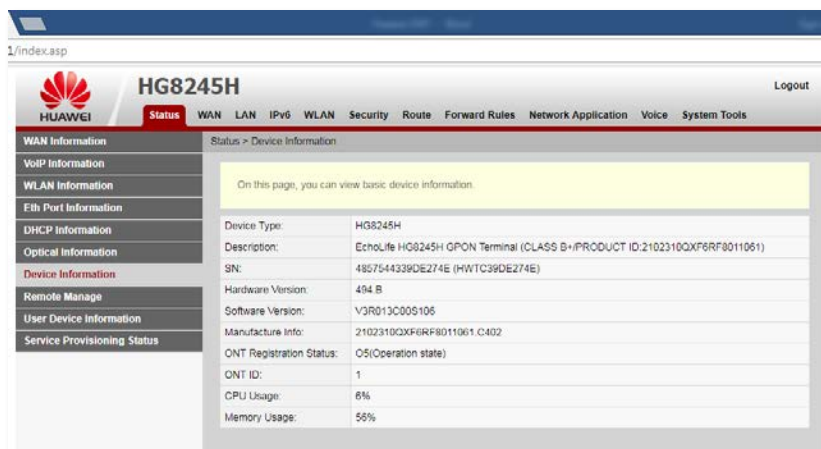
1/index.asp

HUAWEI

HG8245H

Logout

Status WAN LAN IPv6 WLAN Security Route Forward Rules Network Application Voice System Tools

WAN Information
VoIP Information
WLAN Information
Eth Port Information
DHCP Information
Optical Information
Device Information
Remote Manage
User Device Information
Service Provisioning Status

Status > Device Information

On this page, you can view basic device information.

| | |
|---|---|
| Device Type: | HG8245H |
| Description: | EchoLife HG8245H GPON Terminal (CLASS B+/PRODUCT ID:2102310QXF6RF8011061) |
| SN: | 4857544339DE274E (HWTC39DE274E) |
| Hardware Version: | 494.B |
| Software Version: | V3R013C00S106 |
| Manufacture Info: | 2102310QXF6RF8011061.C402 |
| ONT Registration Status: | O5(Operation state) |
| ONT ID: | 1 |
| CPU Usage: | 6% |
| Memory Usage: | 56% |